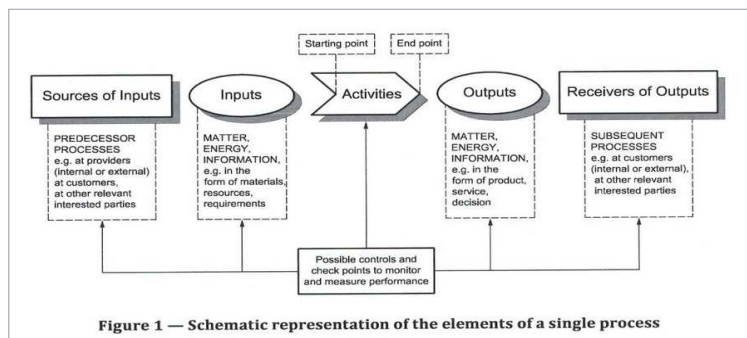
Starting point

End point

Sources of Inputs

Inputs

Activities

Outputs

Receivers of Outputs

PREDECESSOR PROCESSES e.g. at providers (internal or external) at customers, at other relevant interested parties

MATTER, ENERGY, INFORMATION, e.g. in the form of materials, resources, requirements

MATTER, ENERGY, INFORMATION, e.g. in the form of product, service, decision

SUBSEQUENT PROCESSES e.g. at customers (internal or external), at other relevant interested parties

Possible controls and check points to monitor and measure performance

Figure 1 — Schematic representation of the elements of a single process